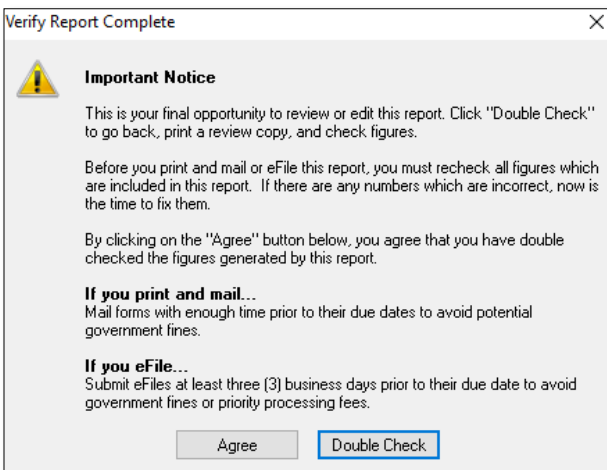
Verify Report Complete

X

Important Notice

This is your final opportunity to review or edit this report. Click "Double Check" to go back, print a review copy, and check figures.

Before you print and mail or eFile this report, you must recheck all figures which are included in this report. If there are any numbers which are incorrect, now is the time to fix them.

By clicking on the "Agree" button below, you agree that you have double checked the figures generated by this report.

If you print and mail...
Mail forms with enough time prior to their due dates to avoid potential government fines.

If you eFile...
Submit eFiles at least three (3) business days prior to their due date to avoid government fines or priority processing fees.

Agree

Double Check